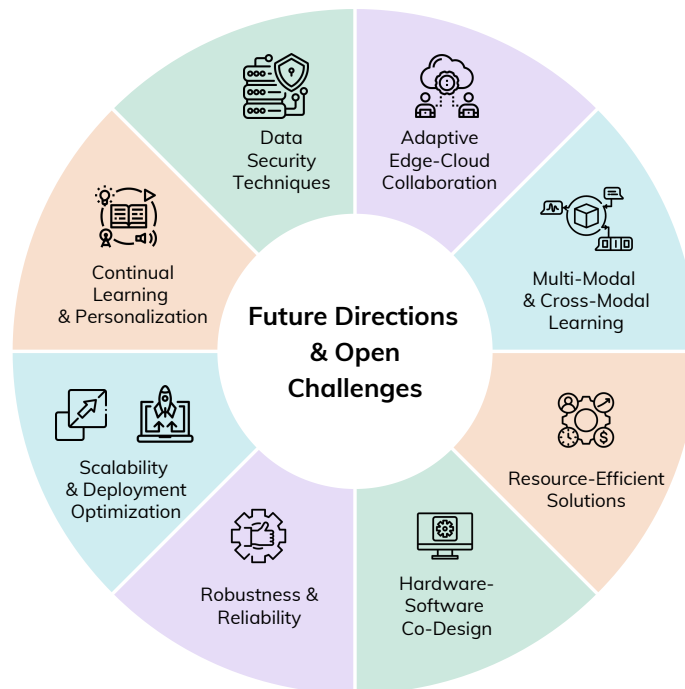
Future Directions & Open Challenges

Adaptive Edge-Cloud Collaboration

Multi-Modal & Cross-Modal Learning

Resource-Efficient Solutions

Hardware-Software Co-Design

Robustness & Reliability

Scalability & Deployment Optimization

Continual Learning & Personalization

Data Security Techniques